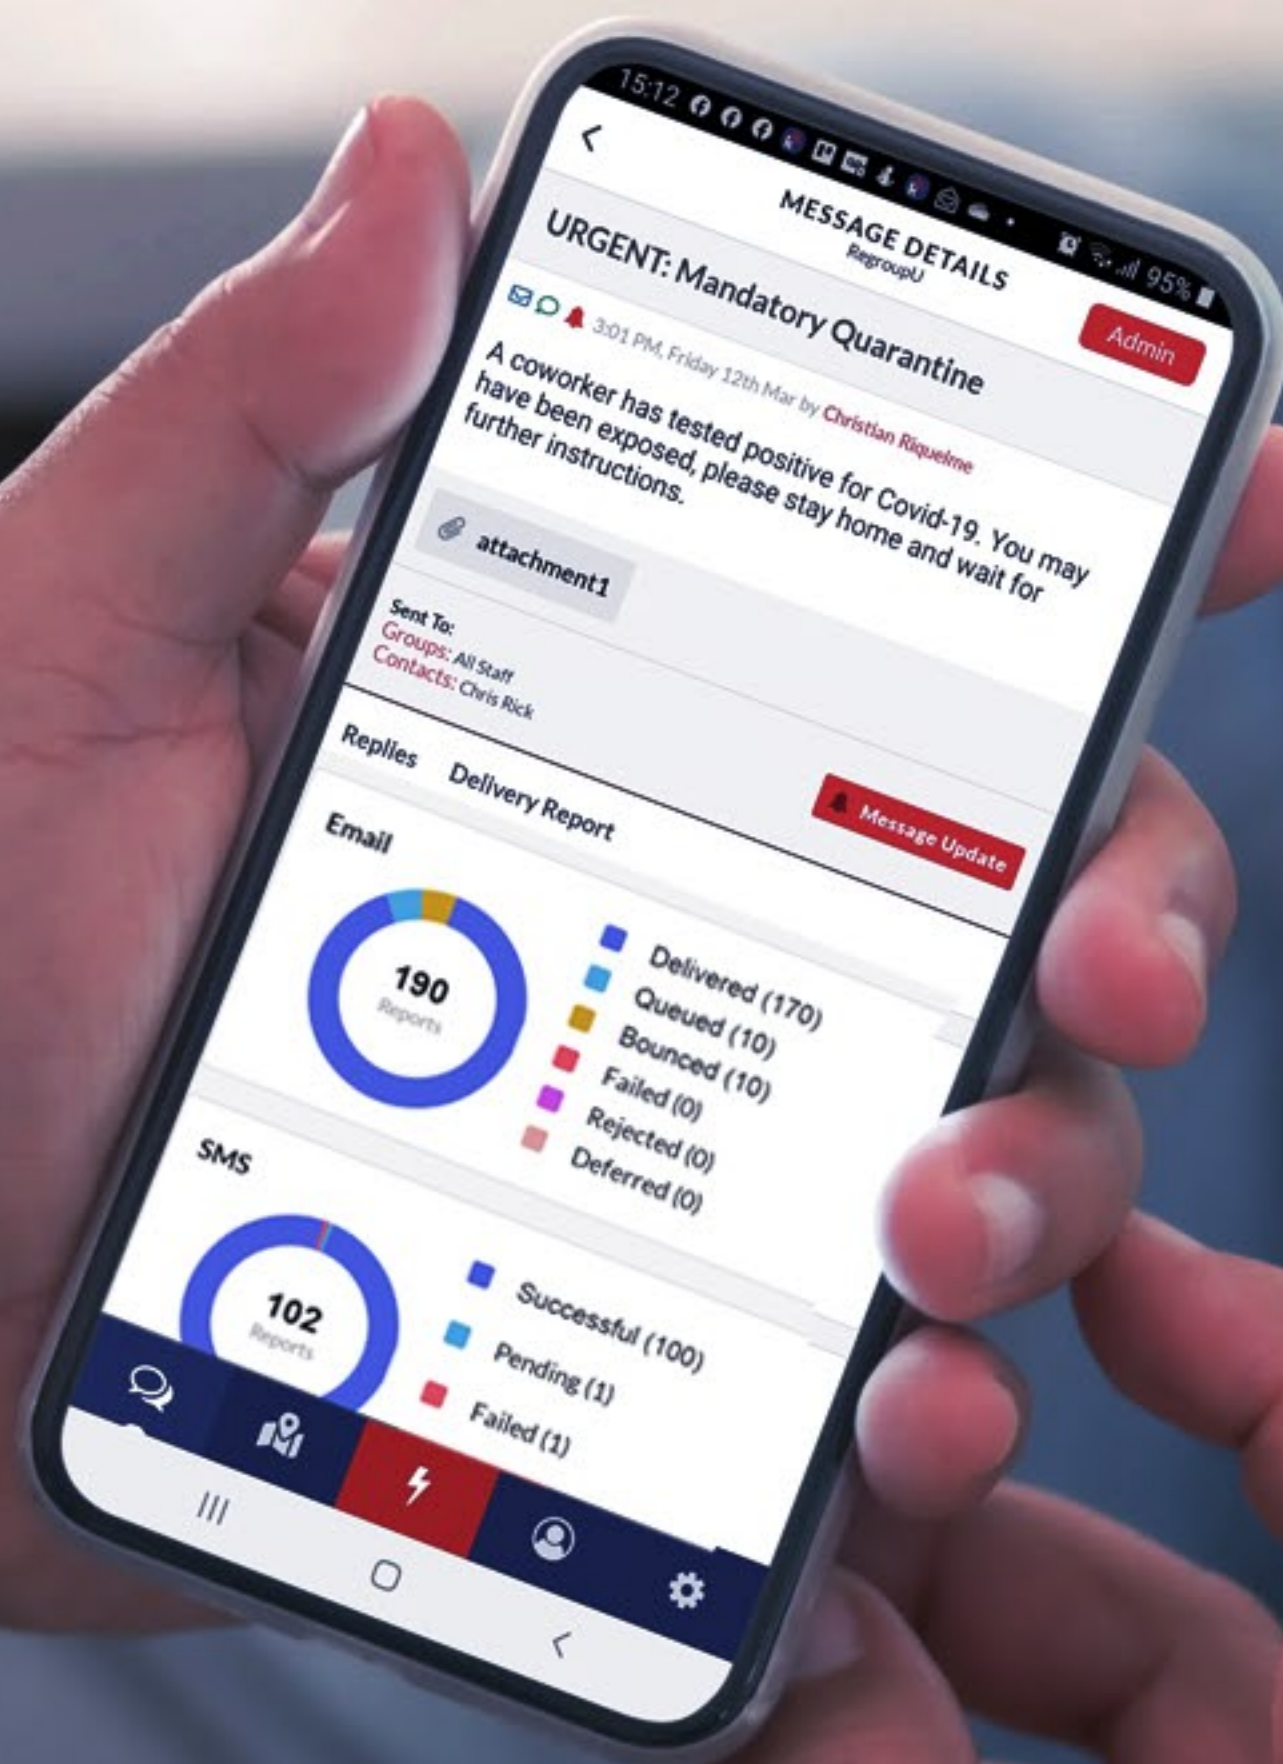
15:12

95%

MESSAGE DETAILS
RegroupU

Admin

URGENT: Mandatory Quarantine

3:01 PM, Friday 12th Mar by Christian Riquelme

A coworker has tested positive for Covid-19. You may have been exposed, please stay home and wait for further instructions.

attachment1

Sent To:
Groups: All Staff
Contacts: Chris Rick

Replies

Delivery Report

Message Update

Email

190
Reports

Delivered (170)
Queued (10)
Bounced (10)
Failed (0)
Rejected (0)
Deferred (0)

SMS

102
Reports

Successful (100)
Pending (1)
Failed (1)